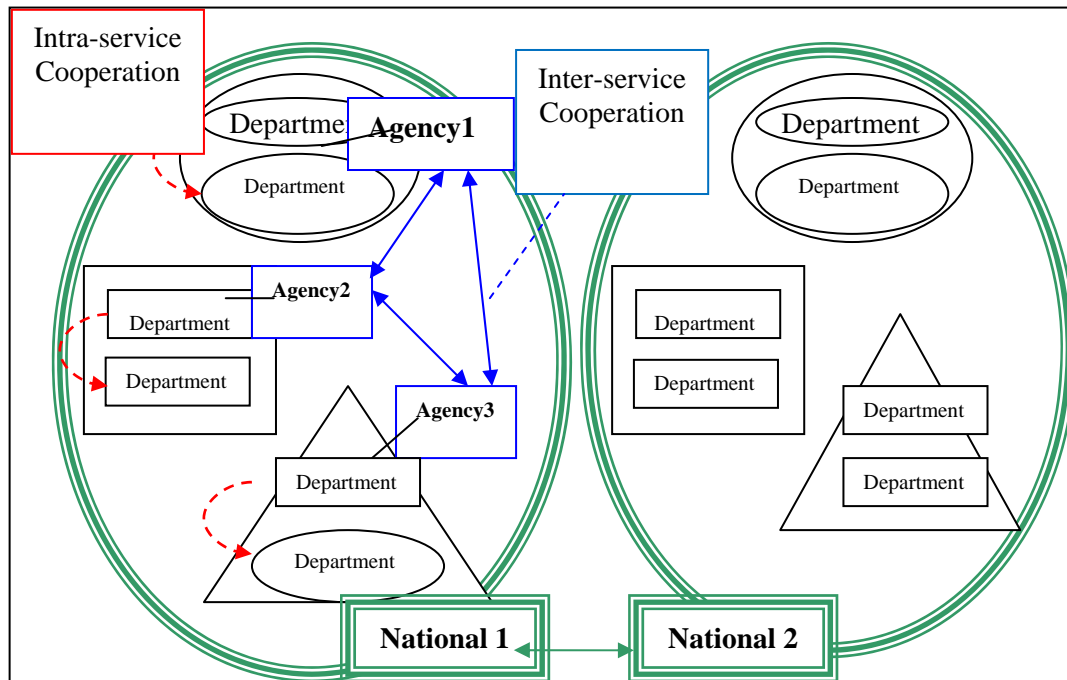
Intra-service Cooperation

Departme

Agency1

Inter-service Cooperation

Department

Department

Department

Agency2

Department

Department

Agency3

Department

Department

Department

Department

Department

Department

Department

National 1

National 2